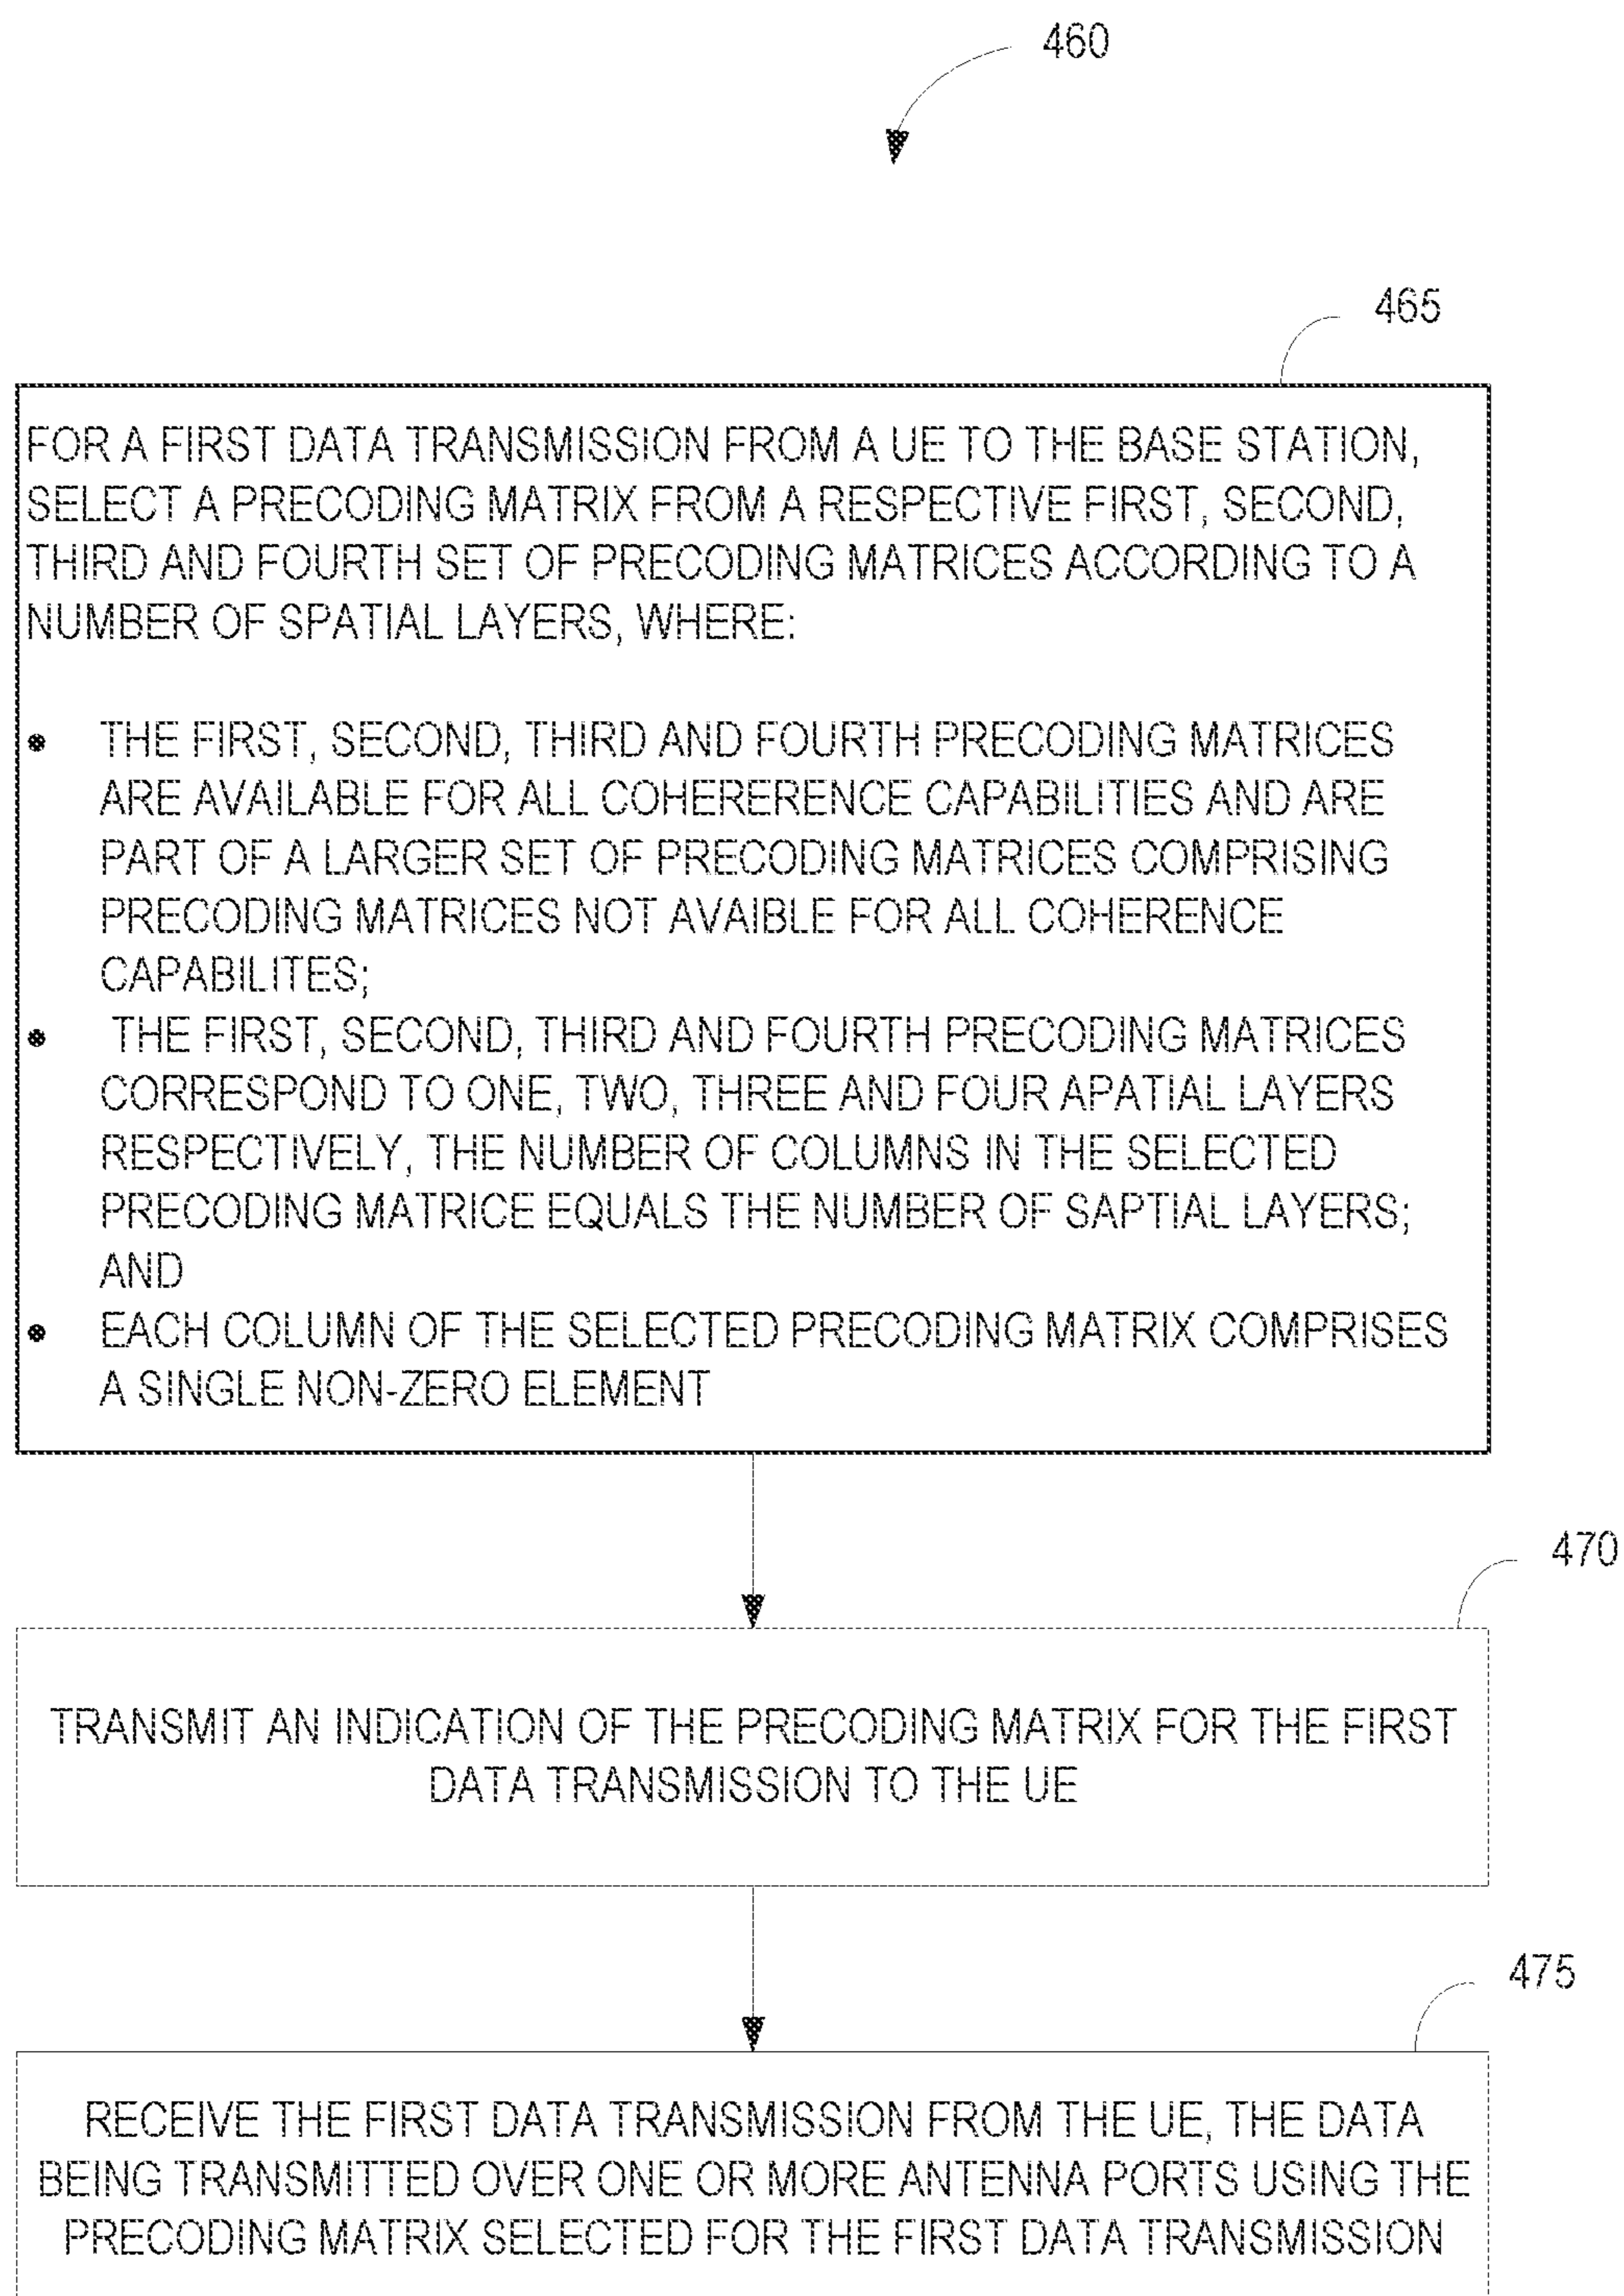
460

465

FOR A FIRST DATA TRANSMISSION FROM A UE TO THE BASE STATION, SELECT A PRECODING MATRIX FROM A RESPECTIVE FIRST, SECOND, THIRD AND FOURTH SET OF PRECODING MATRICES ACCORDING TO A NUMBER OF SPATIAL LAYERS, WHERE:

- THE FIRST, SECOND, THIRD AND FOURTH PRECODING MATRICES ARE AVAILABLE FOR ALL COHERERENCE CAPABILITIES AND ARE PART OF A LARGER SET OF PRECODING MATRICES COMPRISING PRECODING MATRICES NOT AVAIBLE FOR ALL COHERENCE CAPABILITES;
- THE FIRST, SECOND, THIRD AND FOURTH PRECODING MATRICES CORRESPOND TO ONE, TWO, THREE AND FOUR APATIAL LAYERS RESPECTIVELY, THE NUMBER OF COLUMNS IN THE SELECTED PRECODING MATRICE EQUALS THE NUMBER OF SAPTIAL LAYERS; AND
- EACH COLUMN OF THE SELECTED PRECODING MATRIX COMPRISES A SINGLE NON-ZERO ELEMENT

470

TRANSMIT AN INDICATION OF THE PRECODING MATRIX FOR THE FIRST DATA TRANSMISSION TO THE UE

475

RECEIVE THE FIRST DATA TRANSMISSION FROM THE UE, THE DATA BEING TRANSMITTED OVER ONE OR MORE ANTENNA PORTS USING THE PRECODING MATRIX SELECTED FOR THE FIRST DATA TRANSMISSION